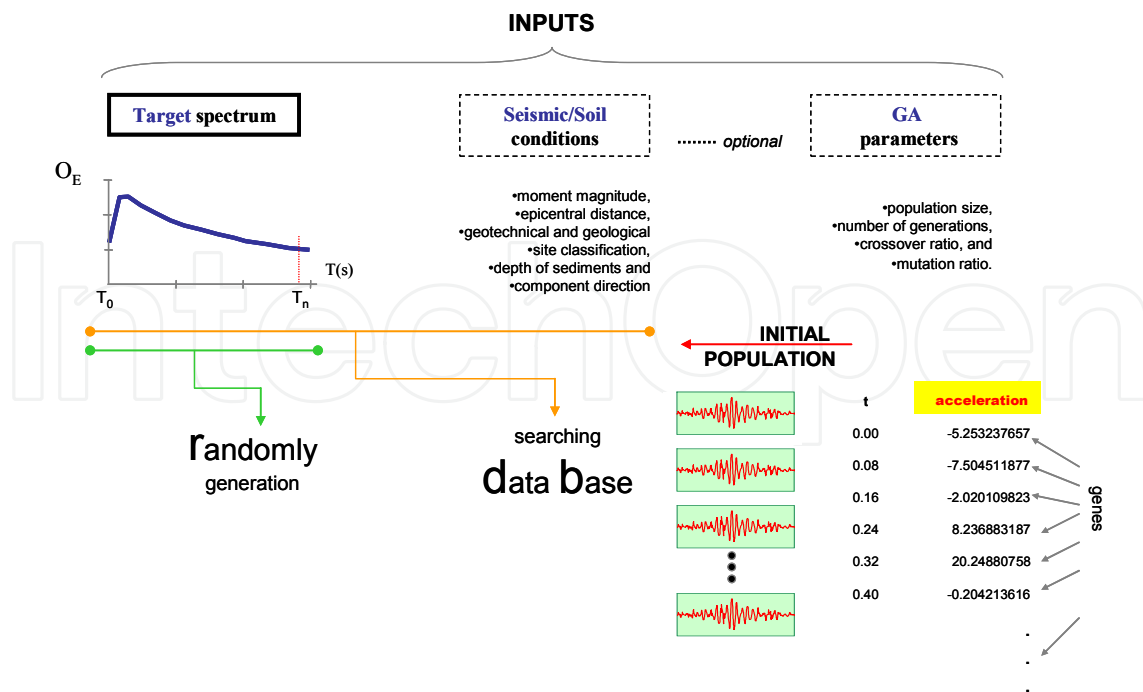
INPUTS

Target spectrum

Seismic/Soil conditions

........ optional

GA parameters

$O_E$

T(s)

$T_0$

$T_n$

•moment magnitude,
•epicentral distance,
•geotechnical and geological
•site classification,
•depth of sediments and
•component direction

•population size,
•number of generations,
•crossover ratio, and
•mutation ratio.

INITIAL POPULATION

randomly generation

searching data base

| t | acceleration |
|---|---|
| 0.00 | -5.253237657 |
| 0.08 | -7.504511877 |
| 0.16 | -2.020109823 |
| 0.24 | 8.236883187 |
| 0.32 | 20.24880758 |
| 0.40 | -0.204213616 |

genes

.
.
.